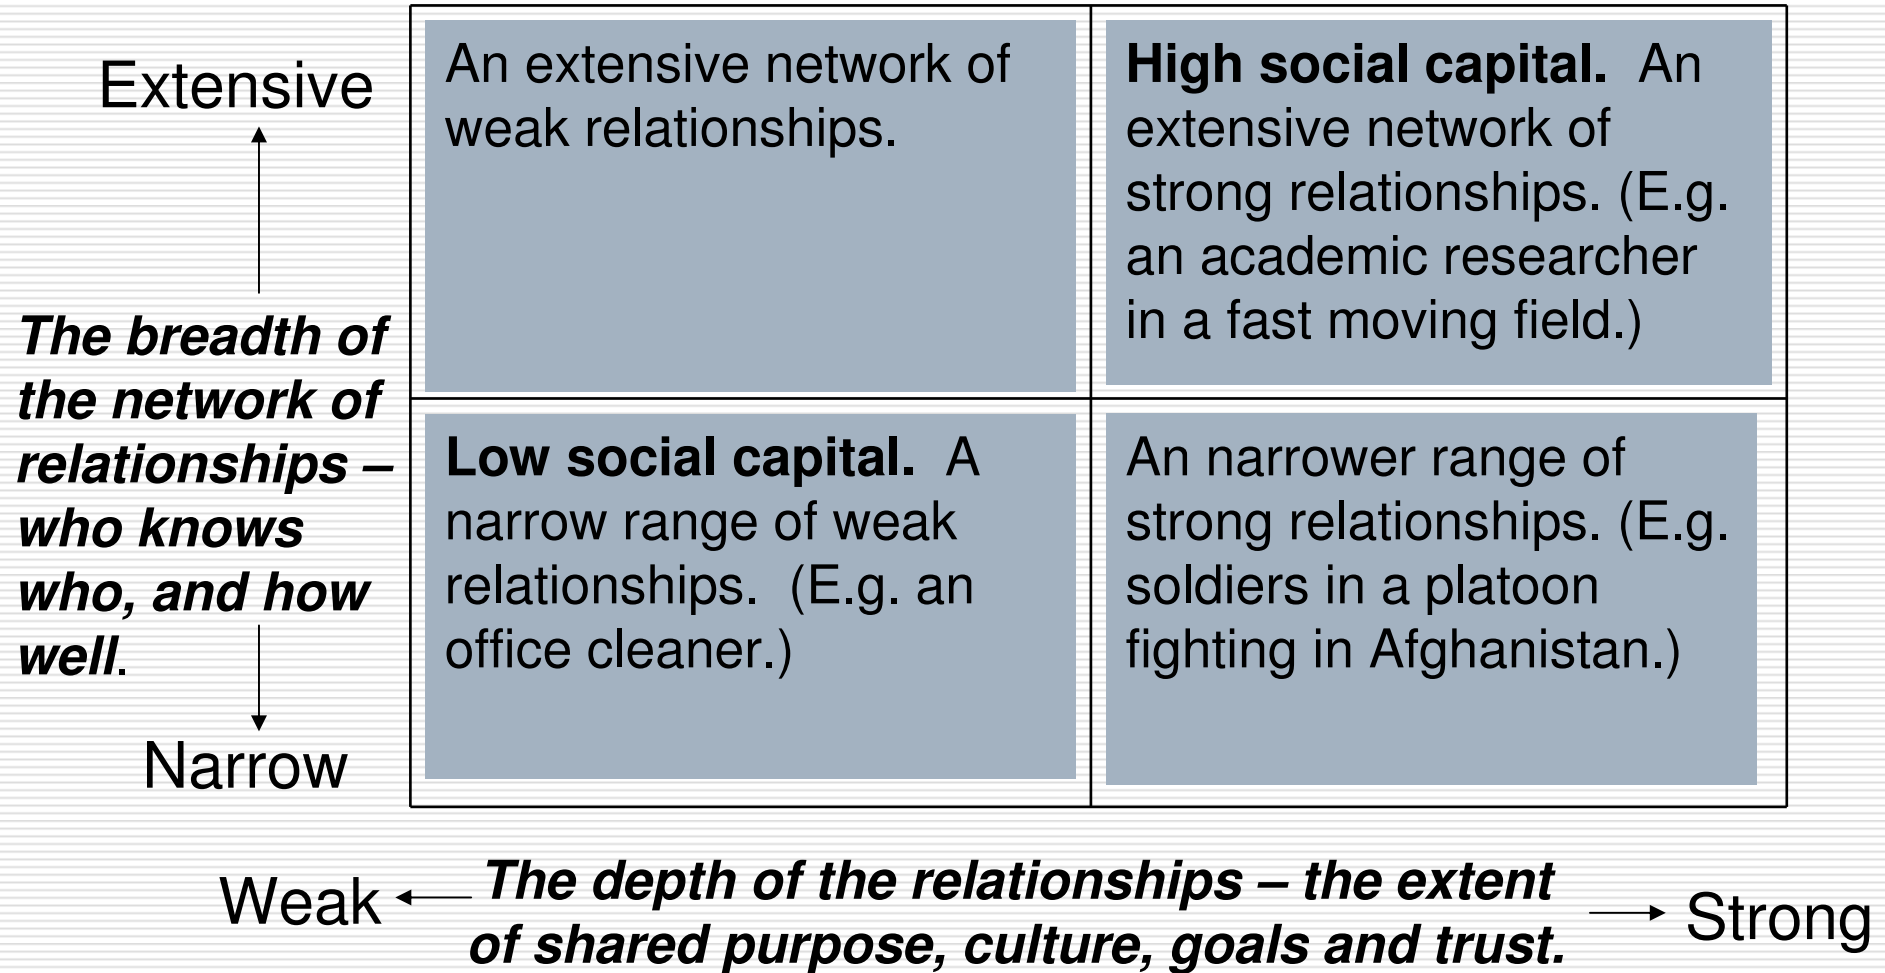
Extensive

The breadth of the network of relationships – who knows who, and how well.

Narrow

| An extensive network of weak relationships. | **High social capital.** An extensive network of strong relationships. (E.g. an academic researcher in a fast moving field.) |
|---|---|
| **Low social capital.** A narrow range of weak relationships. (E.g. an office cleaner.) | An narrower range of strong relationships. (E.g. soldiers in a platoon fighting in Afghanistan.) |

Weak

The depth of the relationships – the extent of shared purpose, culture, goals and trust.

Strong